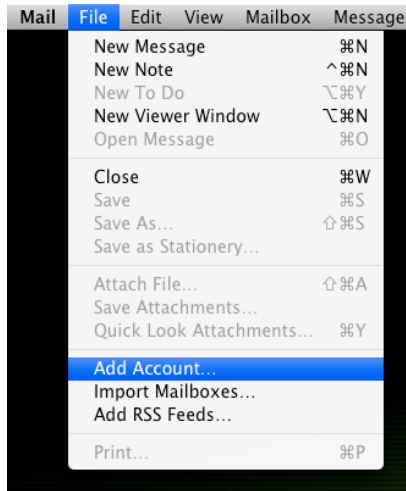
Mail File Edit View Mailbox Message

New Message ⌘N
New Note ^⌘N
New To Do ⌥⌘Y
New Viewer Window ⌥⌘N
Open Message ⌘O

Close ⌘W
Save ⌘S
Save As... ⇧⌘S
Save as Stationery...

Attach File... ⇧⌘A
Save Attachments...
Quick Look Attachments... ⌘Y

Add Account...
Import Mailboxes...
Add RSS Feeds...

Print... ⌘P